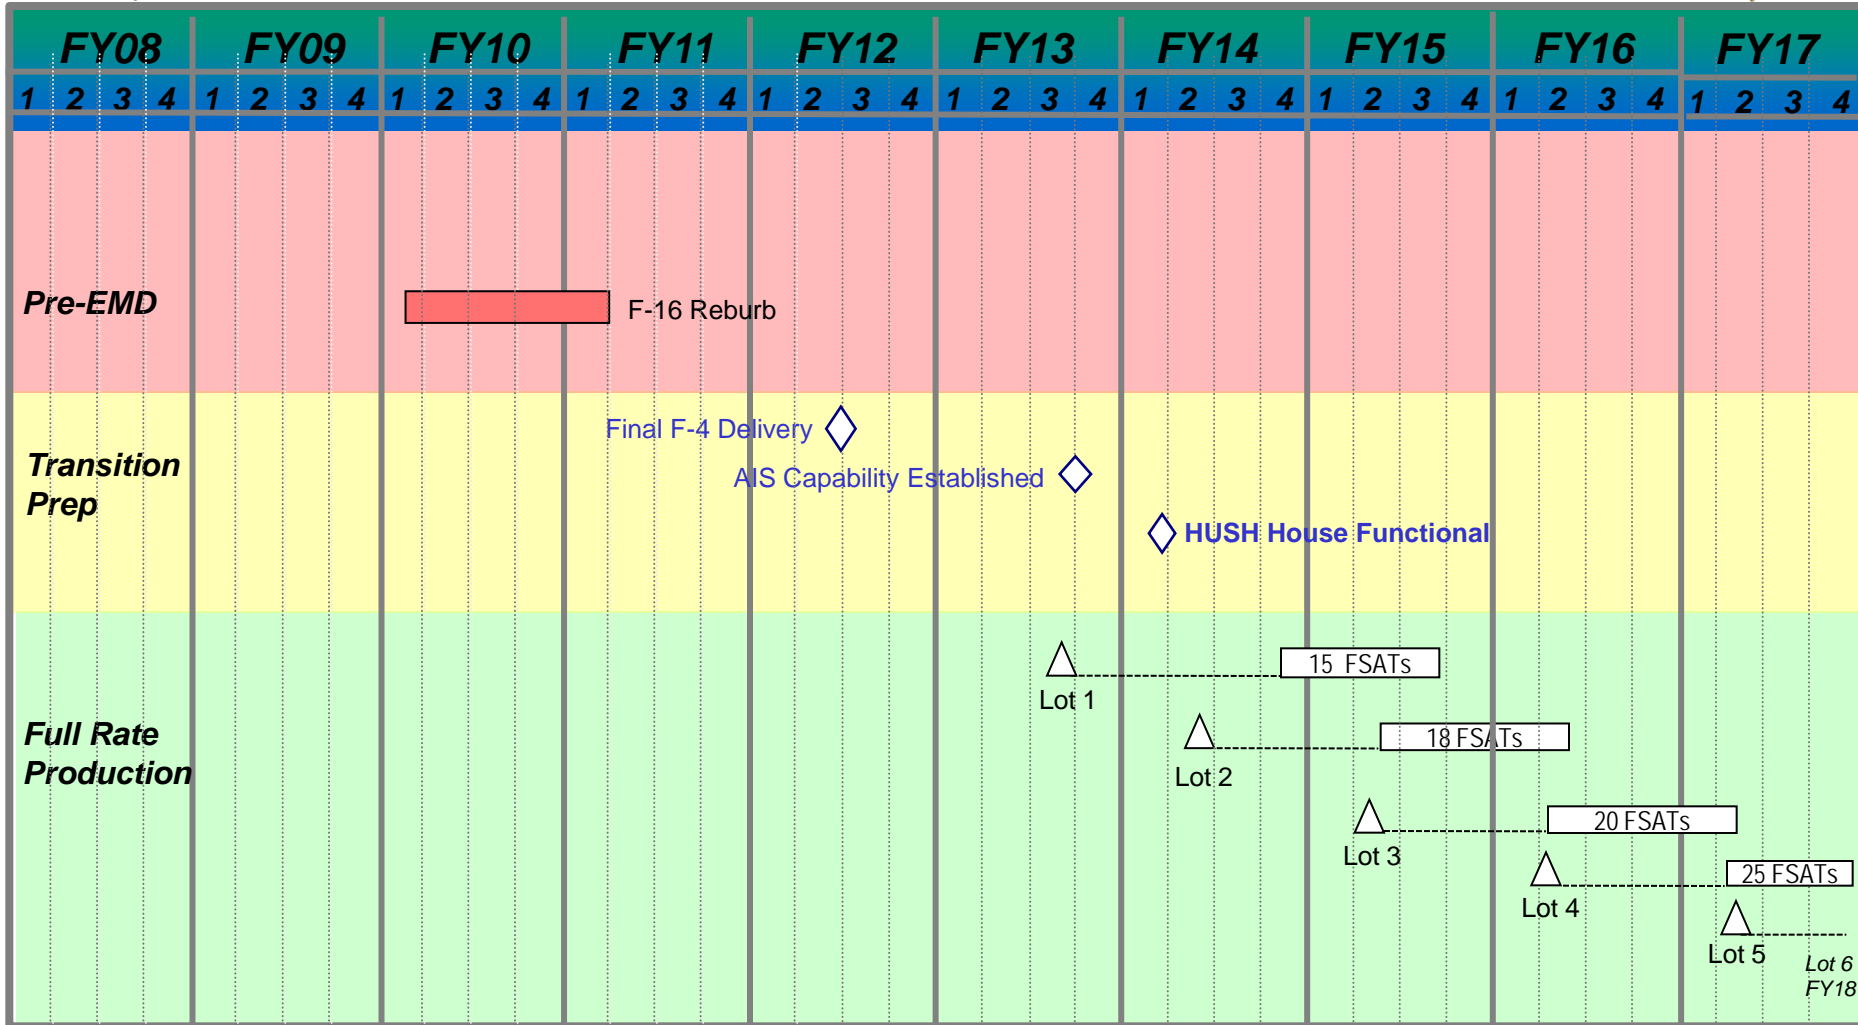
| FY08 | FY09 | FY10 | FY11 | FY12 | FY13 | FY14 | FY15 | FY16 | FY17 |
|---|---|---|---|---|---|---|---|---|---|
| 1 2 3 4 | 1 2 3 4 | 1 2 3 4 | 1 2 3 4 | 1 2 3 4 | 1 2 3 4 | 1 2 3 4 | 1 2 3 4 | 1 2 3 4 | 1 2 3 4 |

Pre-EMD

F-16 Reburb

Transition Prep

Final F-4 Delivery

AIS Capability Established

HUSH House Functional

Full Rate Production

15 FSATs

Lot 1

18 FSATs

Lot 2

20 FSATs

Lot 3

25 FSATs

Lot 4

Lot 5

Lot 6 FY18